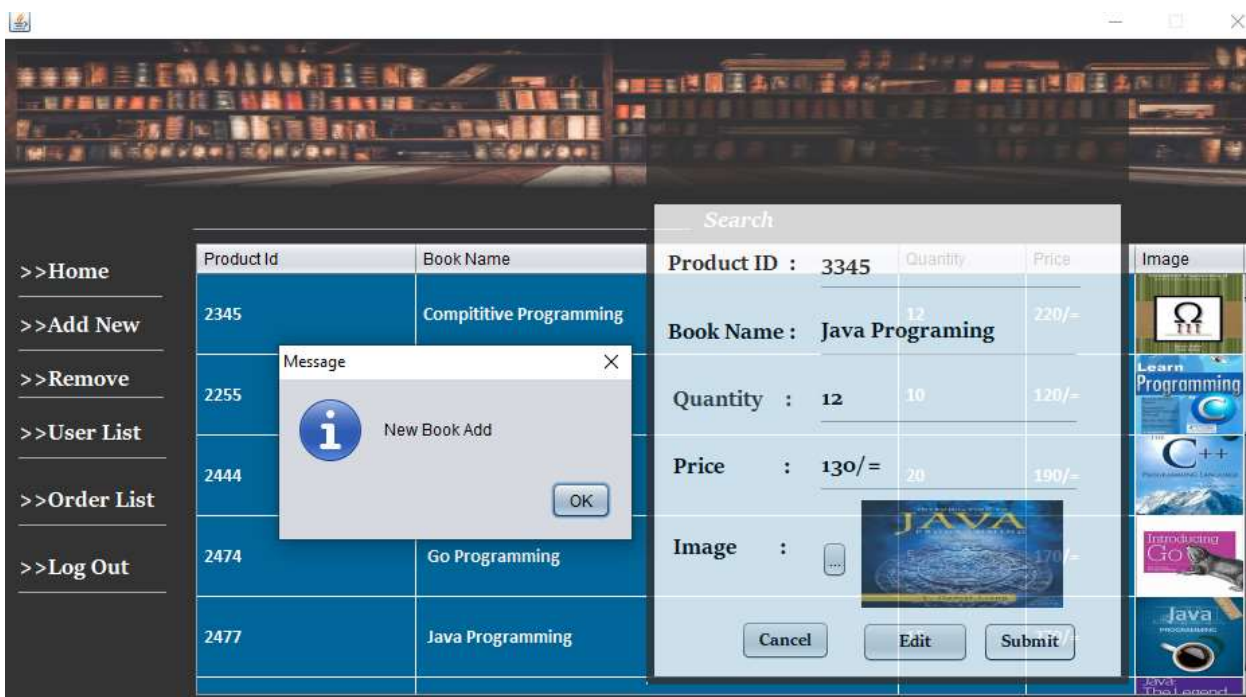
>>Home

>>Add New

>>Remove

>>User List

>>Order List

>>Log Out

| Product Id | Book Name | Quantity | Price | Image |
|---|---|---|---|---|
| 2345 | Compititive Programming | 12 | 220/= | |
| 2255 | | 10 | 120/= | Learn Programming C |
| 2444 | | 20 | 190/= | C++ |
| 2474 | Go Programming | | 170/= | Introducing Go |
| 2477 | Java Programming | | | Java The Legend |

Search

Product ID : 3345

Book Name : Java Programing

Quantity : 12

Price : 130/=

Image : ...

JAVA

Cancel Edit Submit

Message

New Book Add

OK